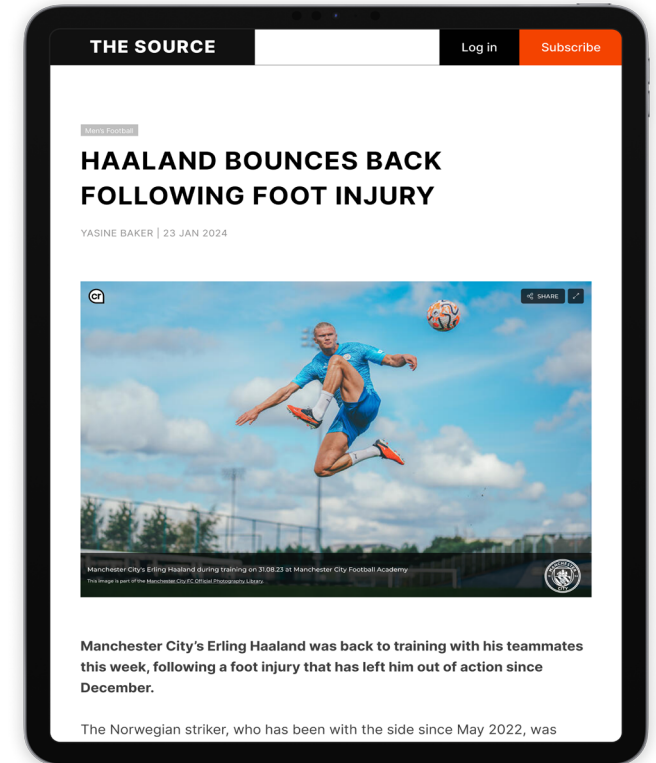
THE SOURCE

Log in

Subscribe

Men's Football

HAALAND BOUNCES BACK FOLLOWING FOOT INJURY

YASINE BAKER | 23 JAN 2024

SHARE

Manchester City's Erling Haaland during training on 31.08.23 at Manchester City Football Academy

This image is part of the Manchester City FC Official Photography Library.

Manchester City's Erling Haaland was back to training with his teammates this week, following a foot injury that has left him out of action since December.

The Norwegian striker, who has been with the side since May 2022, was